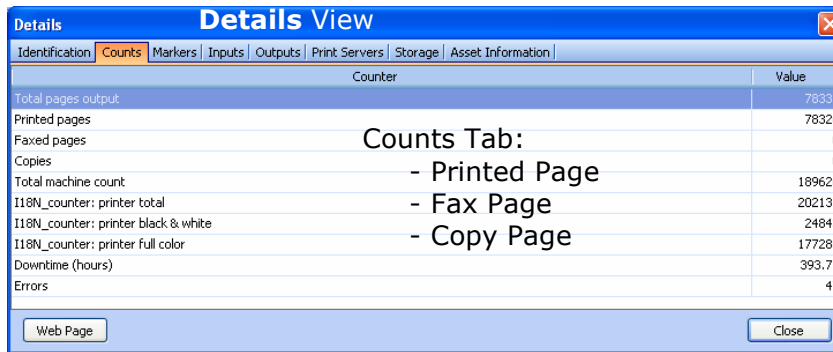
Details **Details** View

Identification | Counts | Markers | Inputs | Outputs | Print Servers | Storage | Asset Information

| Counter | Value |
|---|---|
| Total pages output | 7833 |
| Printed pages | 7832 |
| Faxed pages | |
| Copies | |
| Total machine count | 18962 |
| I18N_counter: printer total | 20213 |
| I18N_counter: printer black & white | 2484 |
| I18N_counter: printer full color | 17728 |
| Downtime (hours) | 393.7 |
| Errors | 4 |

Counts Tab:
- Printed Page
- Fax Page
- Copy Page

Web Page

Close